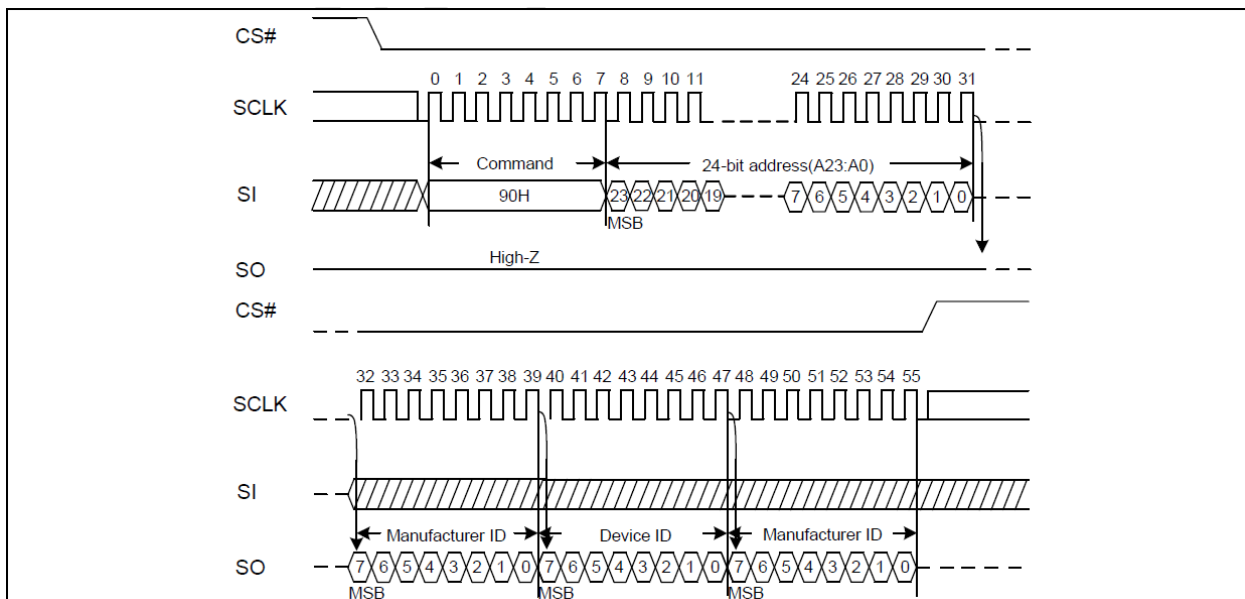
CS#

0 1 2 3 4 5 6 7 8 9 10 11 24 25 26 27 28 29 30 31

SCLK

Command

24-bit address(A23:A0)

SI

90H

23 22 21 20 19 7 6 5 4 3 2 1 0

MSB

SO

High-Z

CS#

32 33 34 35 36 37 38 39 40 41 42 43 44 45 46 47 48 49 50 51 52 53 54 55

SCLK

SI

Manufacturer ID

Device ID

Manufacturer ID

SO

7 6 5 4 3 2 1 0 7 6 5 4 3 2 1 0 7 6 5 4 3 2 1 0

MSB MSB MSB